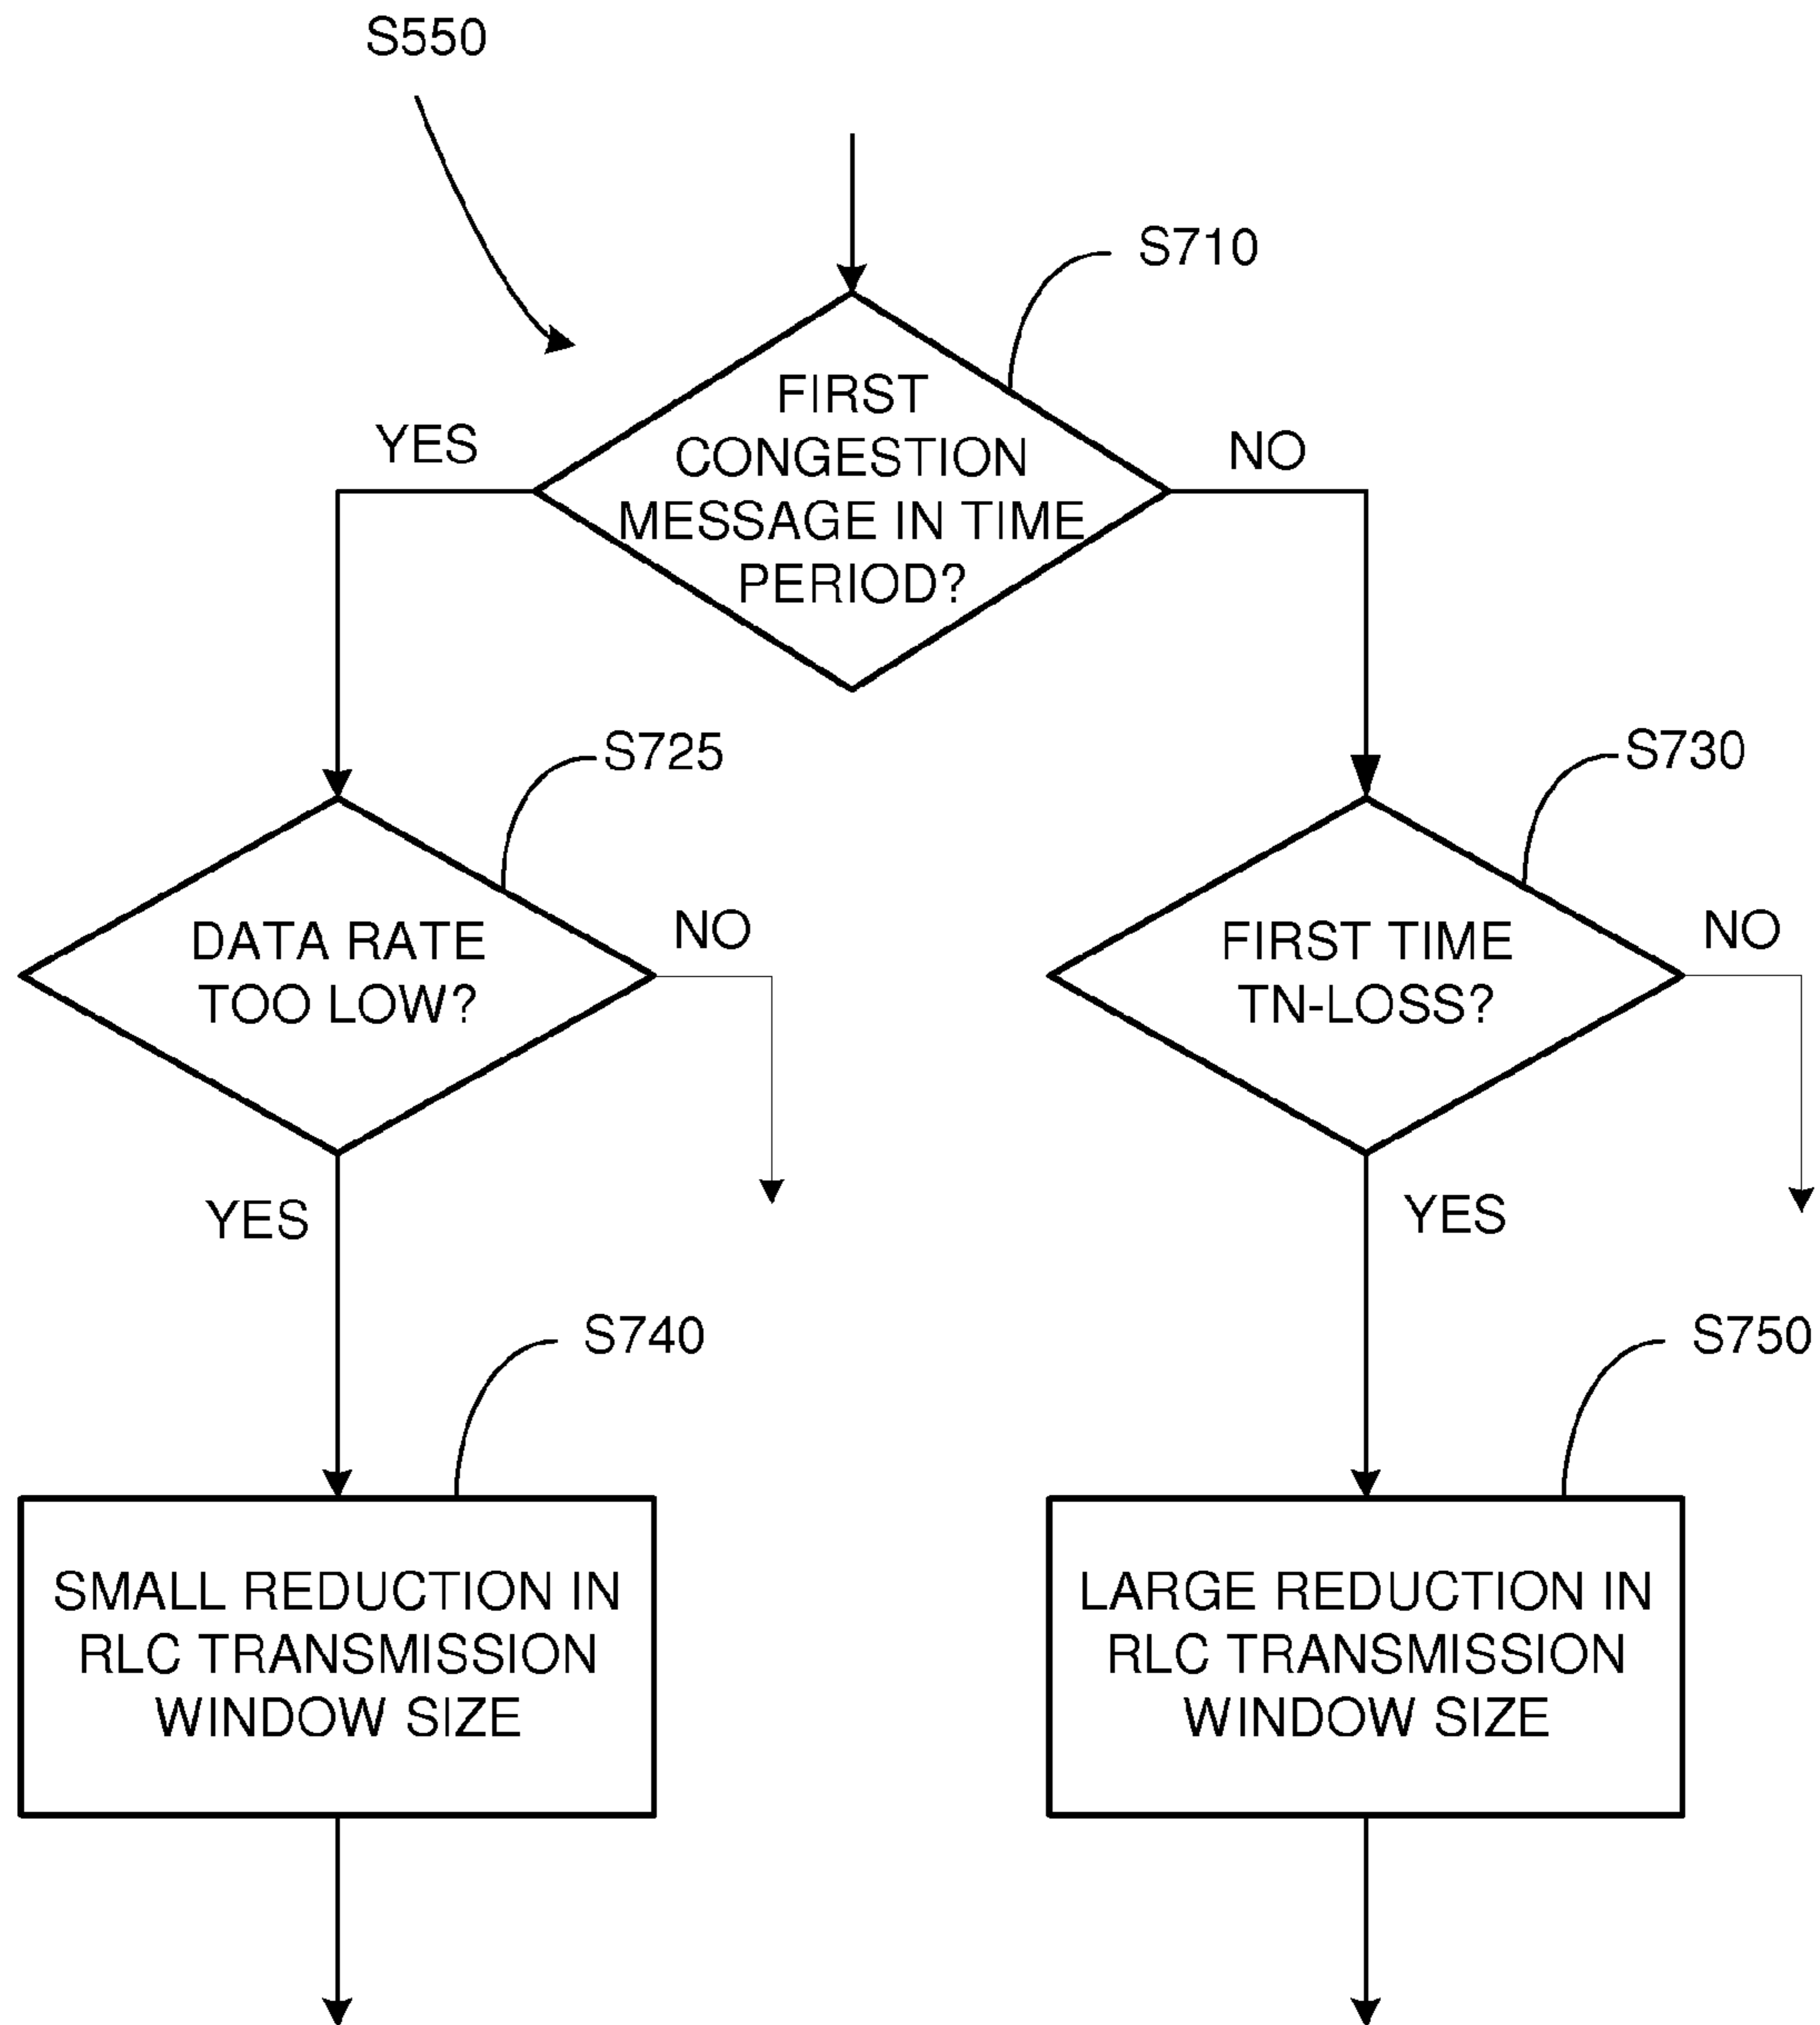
S550

S710

FIRST CONGESTION MESSAGE IN TIME PERIOD?

YES

NO

S725

DATA RATE TOO LOW?

NO

YES

S730

FIRST TIME TN-LOSS?

NO

YES

S740

SMALL REDUCTION IN RLC TRANSMISSION WINDOW SIZE

S750

LARGE REDUCTION IN RLC TRANSMISSION WINDOW SIZE